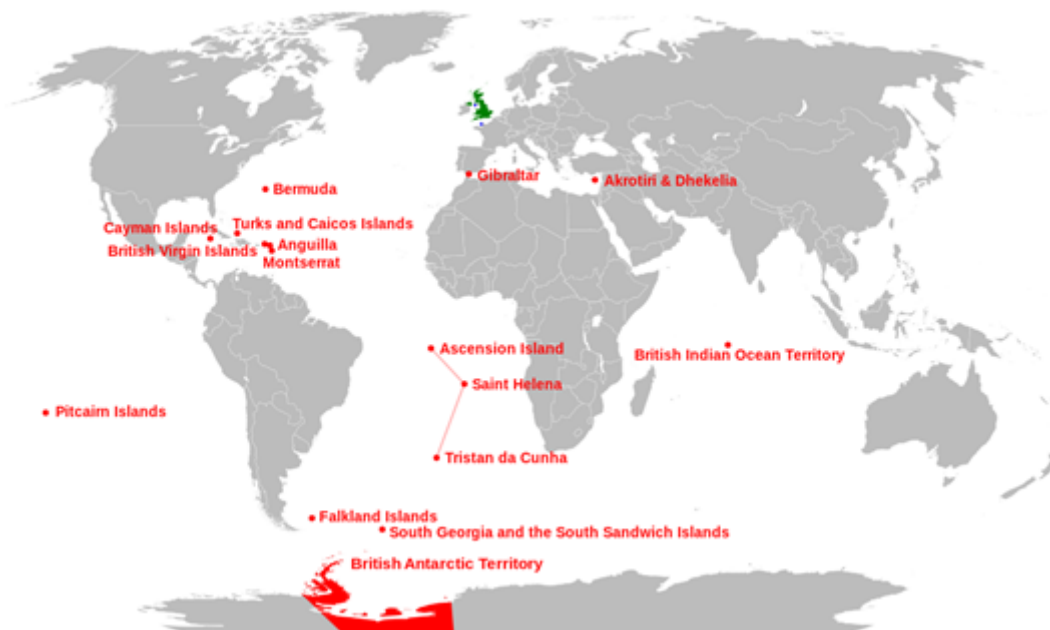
Bermuda
Gibraltar
Akrotiri & Dhekelia
Cayman Islands
Turks and Caicos Islands
British Virgin Islands
Anguilla
Montserrat
Ascension Island
British Indian Ocean Territory
Saint Helena
Pitcairn Islands
Tristan da Cunha
Falkland Islands
South Georgia and the South Sandwich Islands
British Antarctic Territory